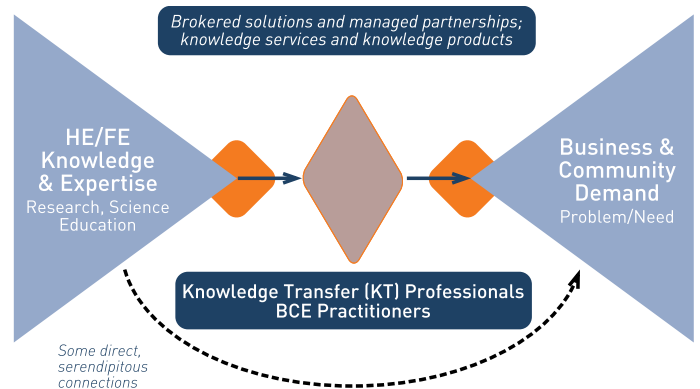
Brokered solutions and managed partnerships; knowledge services and knowledge products

HE/FE Knowledge & Expertise
Research, Science Education

Business & Community Demand
Problem/Need

Knowledge Transfer (KT) Professionals
BCE Practitioners

Some direct, serendipitous connections